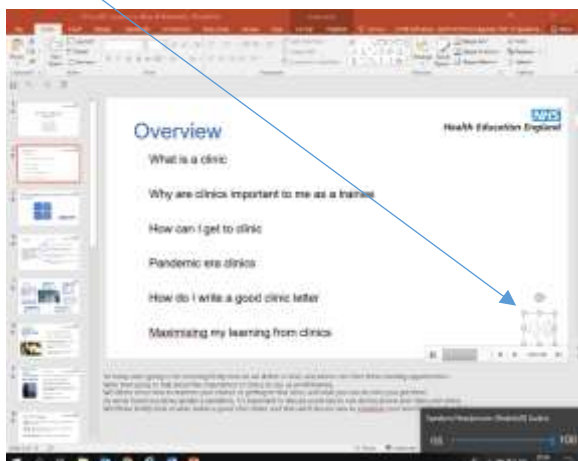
NHS
Health Education England

Overview

What is a clinic

Why are clinics important to me as a trainee

How can I get to clinic

Pandemic era clinics

How do I write a good clinic letter

Maximising my learning from clinics

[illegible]

100